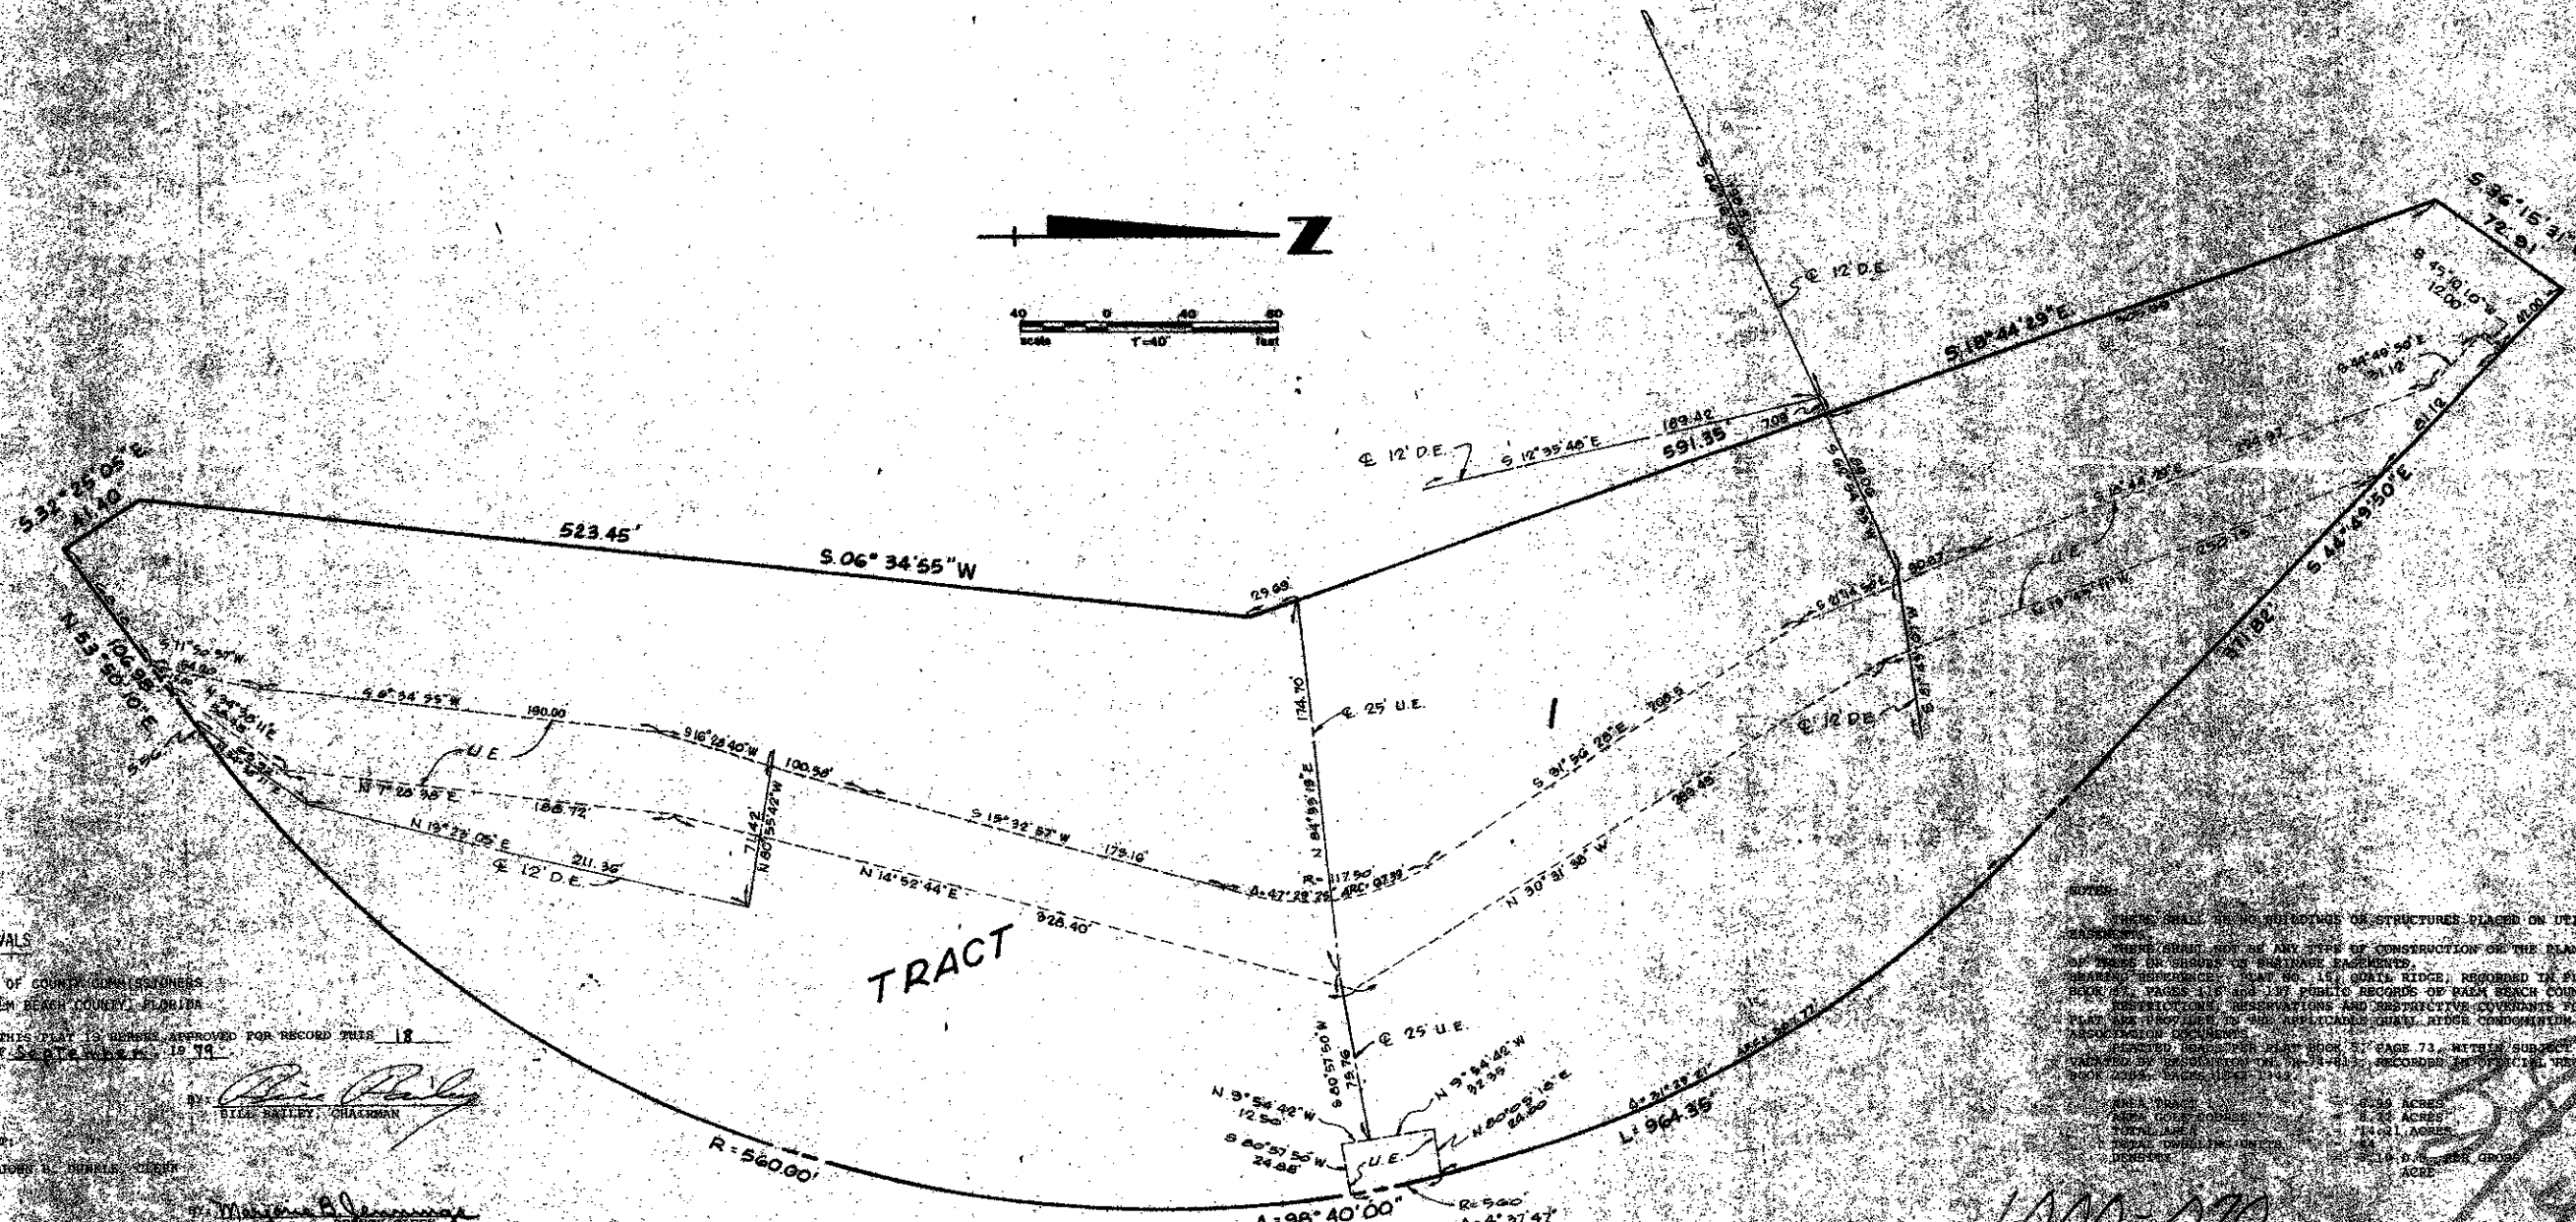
N

40 0 40 80
scale 1"=40' feet

S.31°25'05"E
41.10'

523.45'
S.06° 34'55"W

29.69'

N.53°50'10"E
106.98'

S.11°50'57"W
S.6°34'55"W
190.00
S16°28'40"W
100.58'
U.E.
N7°20'55"E
188.72
N19°27'05"E
211.36'
℄ 12' D.E.
71.42'
N80°55'42"W
S15°32'57"W
179.10'
N14°52'44"E
328.40'

TRACT

174.70
℄ 25' U.E.
N84°55'18"E
R=117.50'
Δ=47°28'29" ARC 97.39'
℄ 25' U.E.
S80°57'50"W
73.76
N9°54'42"W
12.50'
S80°57'50"W
24.88'
N9°54'42"W
92.35'
N80°05'18"E
24.50'
U.E.
R=560.00'
Δ=98°40'00"
R=560'
Δ=4°27'47"

I

℄ 12' D.E.
S12°35'46"E
169.42
591.35'
7.09
S.19°44'29"E
℄ 12' D.E.
S.81°56'28"E
709.5
289.46
N30°31'38"W
S.44°49'50"E
611.82'
L=964.35'
Δ=31°29'21"
S.36°15'31"
72.91'
S45°10'10"E
12.00'
41.00
S44°49'50"E
31.12'
61.12
U.E.
90.87
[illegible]

NOTES:
THERE SHALL BE NO BUILDINGS OR STRUCTURES PLACED ON UTILITY EASEMENTS.
THERE SHALL NOT BE ANY TYPE OF CONSTRUCTION OR THE PLANTING OF TREES OR SHRUBS IN DRAINAGE EASEMENTS.
BEARING REFERENCE: PLAT NO. 15, QUAIL RIDGE, RECORDED IN PLAT BOOK 37, PAGES 116 AND 117 PUBLIC RECORDS OF PALM BEACH COUNTY.
RESTRICTIONS, RESERVATIONS AND RESTRICTIVE COVENANTS FOR THIS PLAT ARE PROVIDED IN THE APPLICABLE QUAIL RIDGE CONDOMINIUM ASSOCIATION DOCUMENTS.
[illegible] PLAT BOOK 37, PAGE 73, WITHIN SUBJECT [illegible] VACATED BY RESOLUTION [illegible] RECORDED IN OFFICIAL RECORD BOOK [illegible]

AREA TRACT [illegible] 6.39 ACRES
AREA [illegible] 8.22 ACRES
TOTAL AREA 14.61 ACRES
TOTAL DWELLING UNITS 64
DENSITY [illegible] D.U. PER GROSS ACRE

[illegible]VALS
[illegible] OF COUNTY COMMISSIONERS
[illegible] BEACH COUNTY, FLORIDA
THIS PLAT IS HEREBY APPROVED FOR RECORD THIS 18
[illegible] September 1979
BY: Bill Bailey
BILL BAILEY, CHAIRMAN
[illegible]
JOHN B. DUNKLE, CLERK
BY: Marjorie B. Jennings